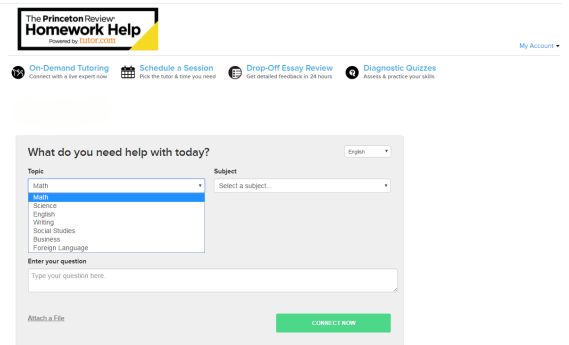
The Princeton Review®
Homework Help
Powered by tutor.com

My Account ▾

On-Demand Tutoring
Connect with a live expert now

Schedule a Session
Pick the tutor & time you need

Drop-Off Essay Review
Get detailed feedback in 24 hours

Diagnostic Quizzes
Assess & practice your skills

What do you need help with today?

English ▾

Topic
Math ▾
Math
Science
English
Writing
Social Studies
Business
Foreign Language

Subject
Select a subject... ▾

Enter your question
Type your question here.

Attach a File

CONNECT NOW